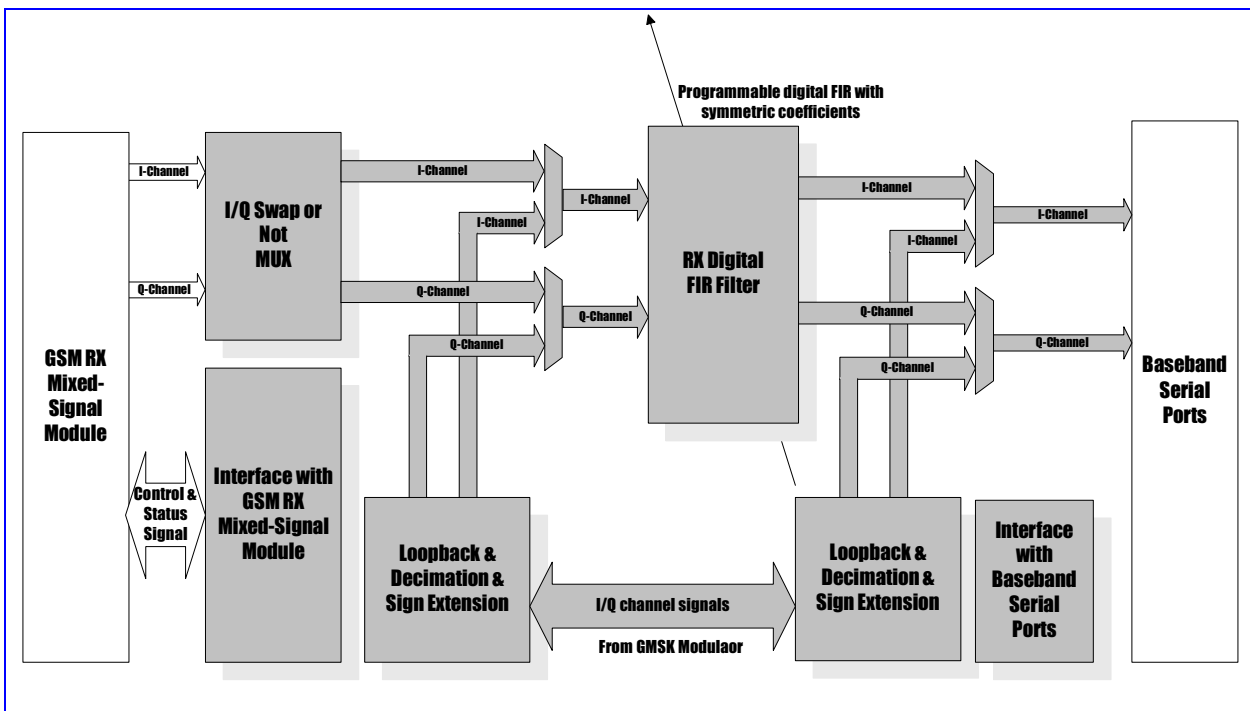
Programmable digital FIR with symmetric coefficients

GSM RX Mixed-Signal Module

I-Channel

Q-Channel

Control & Status Signal

I/Q Swap or Not MUX

Interface with GSM RX Mixed-Signal Module

I-Channel

I-Channel

Q-Channel

Q-Channel

I-Channel

Q-Channel

Loopback & Decimation & Sign Extension

I/Q channel signals

From GMSK Modulaor

RX Digital FIR Filter

I-Channel

I-Channel

Q-Channel

Q-Channel

I-Channel

Q-Channel

Loopback & Decimation & Sign Extension

Interface with Baseband Serial Ports

Baseband Serial Ports